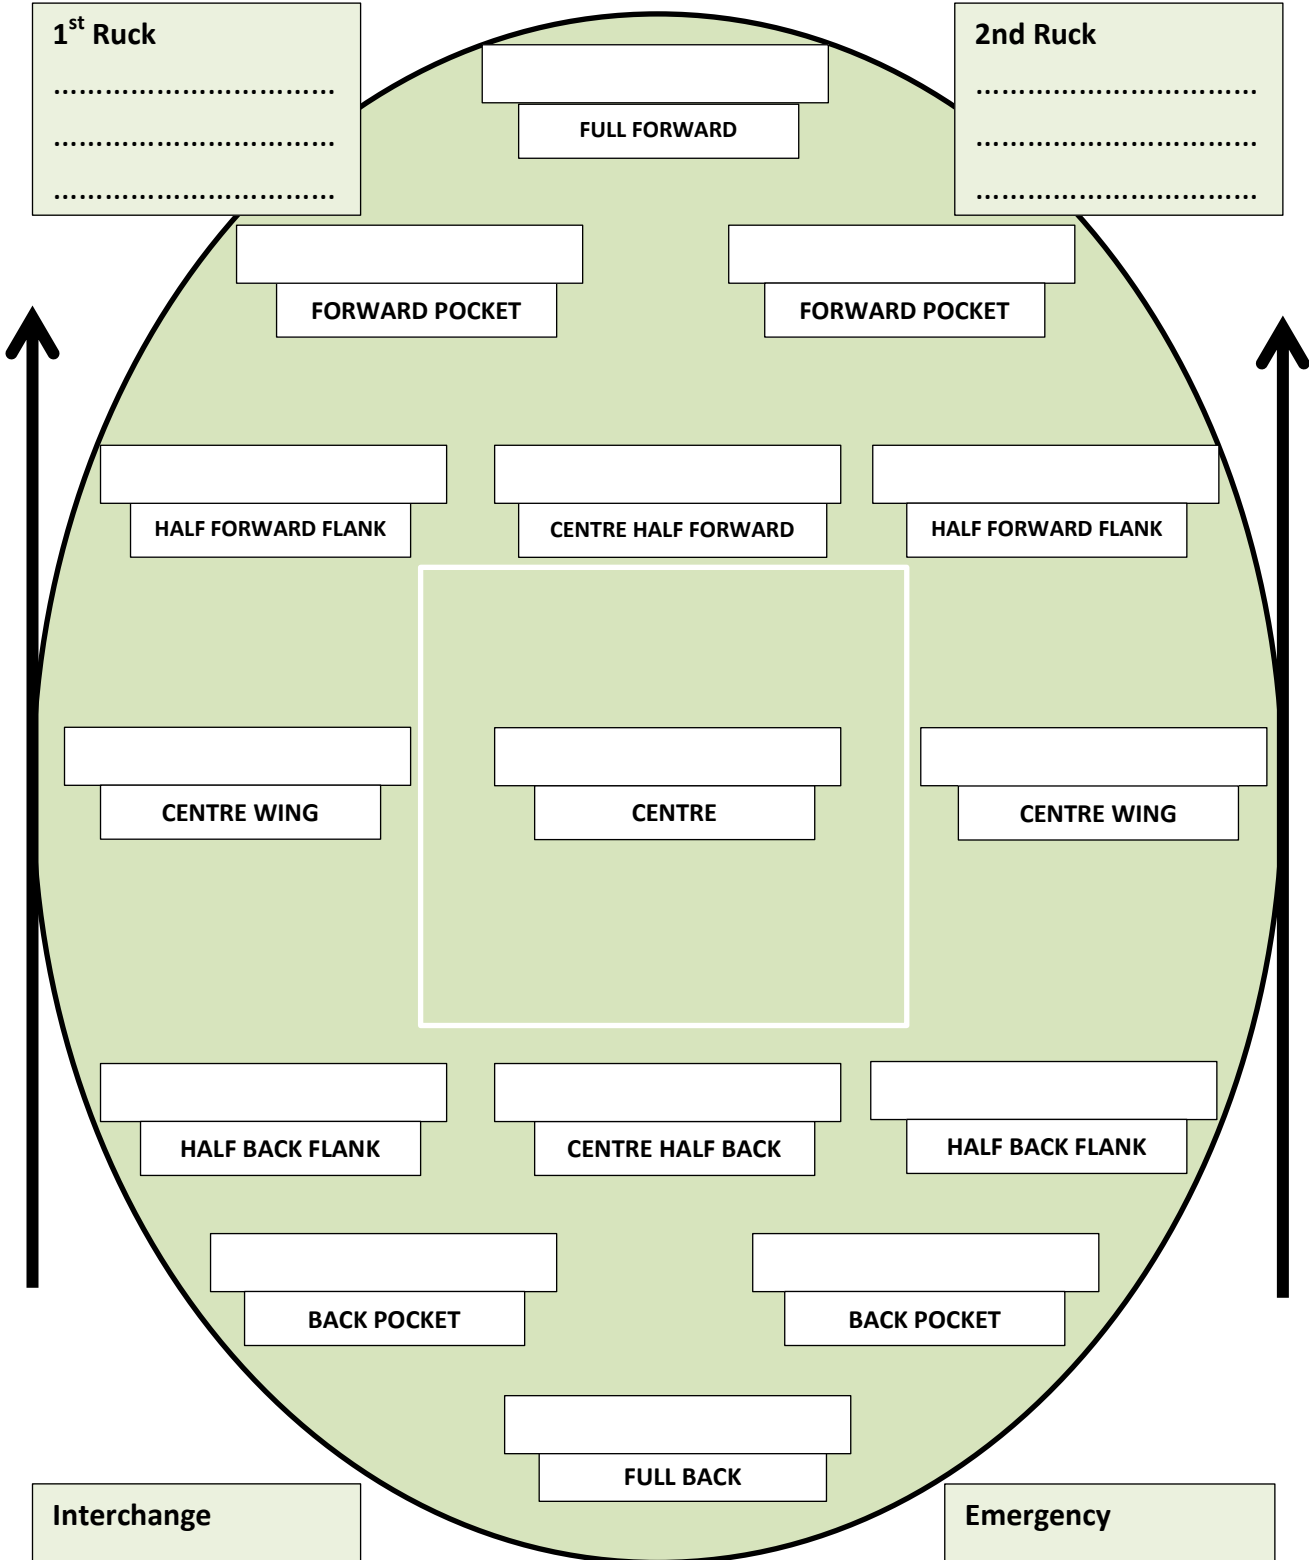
1$^{st}$ Ruck
.................................
.................................
.................................

FULL FORWARD

2nd Ruck
.................................
.................................
.................................

FORWARD POCKET

FORWARD POCKET

HALF FORWARD FLANK

CENTRE HALF FORWARD

HALF FORWARD FLANK

CENTRE WING

CENTRE

CENTRE WING

HALF BACK FLANK

CENTRE HALF BACK

HALF BACK FLANK

BACK POCKET

BACK POCKET

FULL BACK

Interchange

Emergency